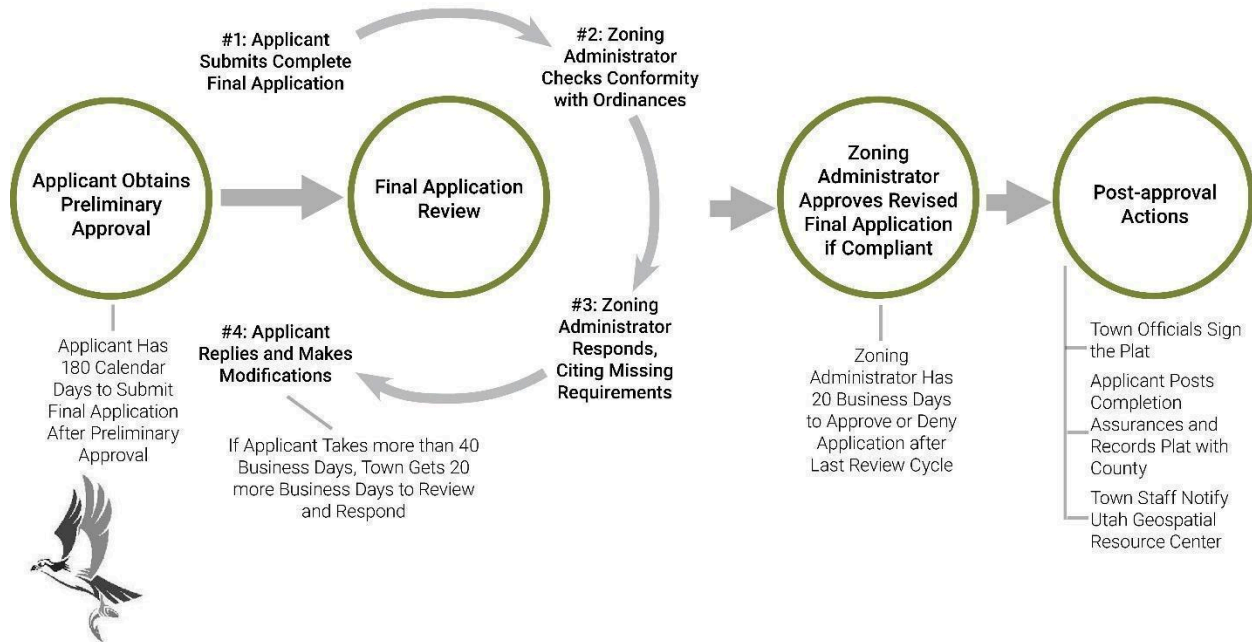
Applicant Obtains Preliminary Approval

Applicant Has 180 Calendar Days to Submit Final Application After Preliminary Approval

#1: Applicant Submits Complete Final Application

Final Application Review

#2: Zoning Administrator Checks Conformity with Ordinances

#3: Zoning Administrator Responds, Citing Missing Requirements

#4: Applicant Replies and Makes Modifications

If Applicant Takes more than 40 Business Days, Town Gets 20 more Business Days to Review and Respond

Zoning Administrator Approves Revised Final Application if Compliant

Zoning Administrator Has 20 Business Days to Approve or Deny Application after Last Review Cycle

Post-approval Actions

Town Officials Sign the Plat

Applicant Posts Completion Assurances and Records Plat with County

Town Staff Notify Utah Geospatial Resource Center